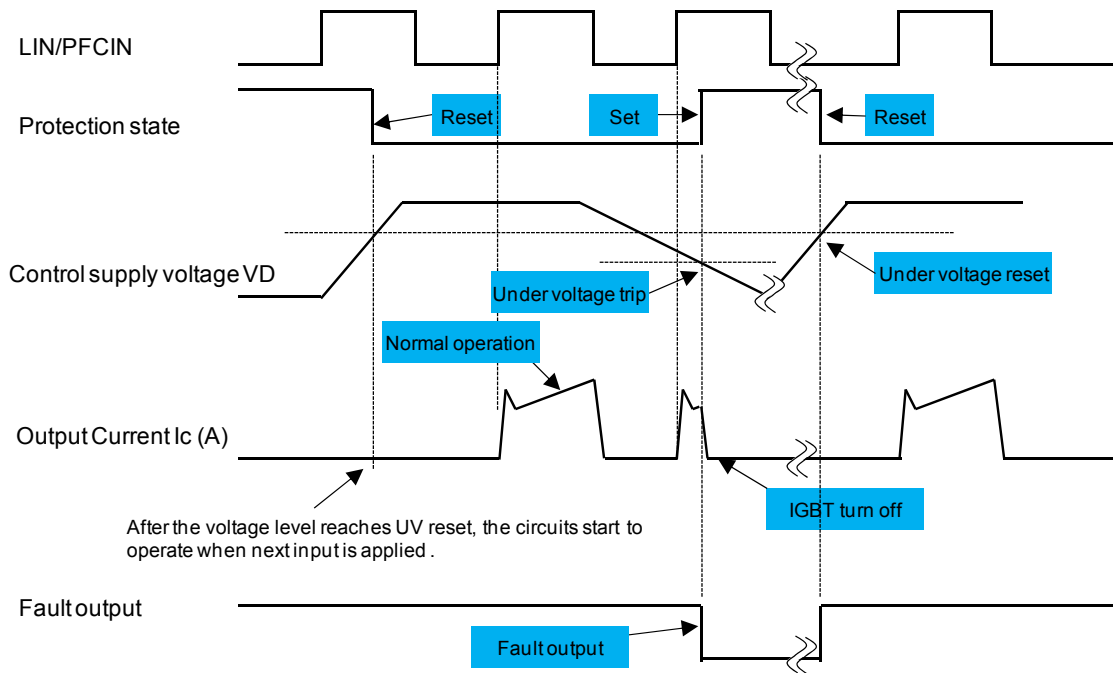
LIN/PFCIN

Protection state

Reset

Set

Reset

Control supply voltage VD

Under voltage trip

Under voltage reset

Normal operation

Output Current Ic (A)

IGBT turn off

After the voltage level reaches UV reset, the circuits start to operate when next input is applied .

Fault output

Fault output